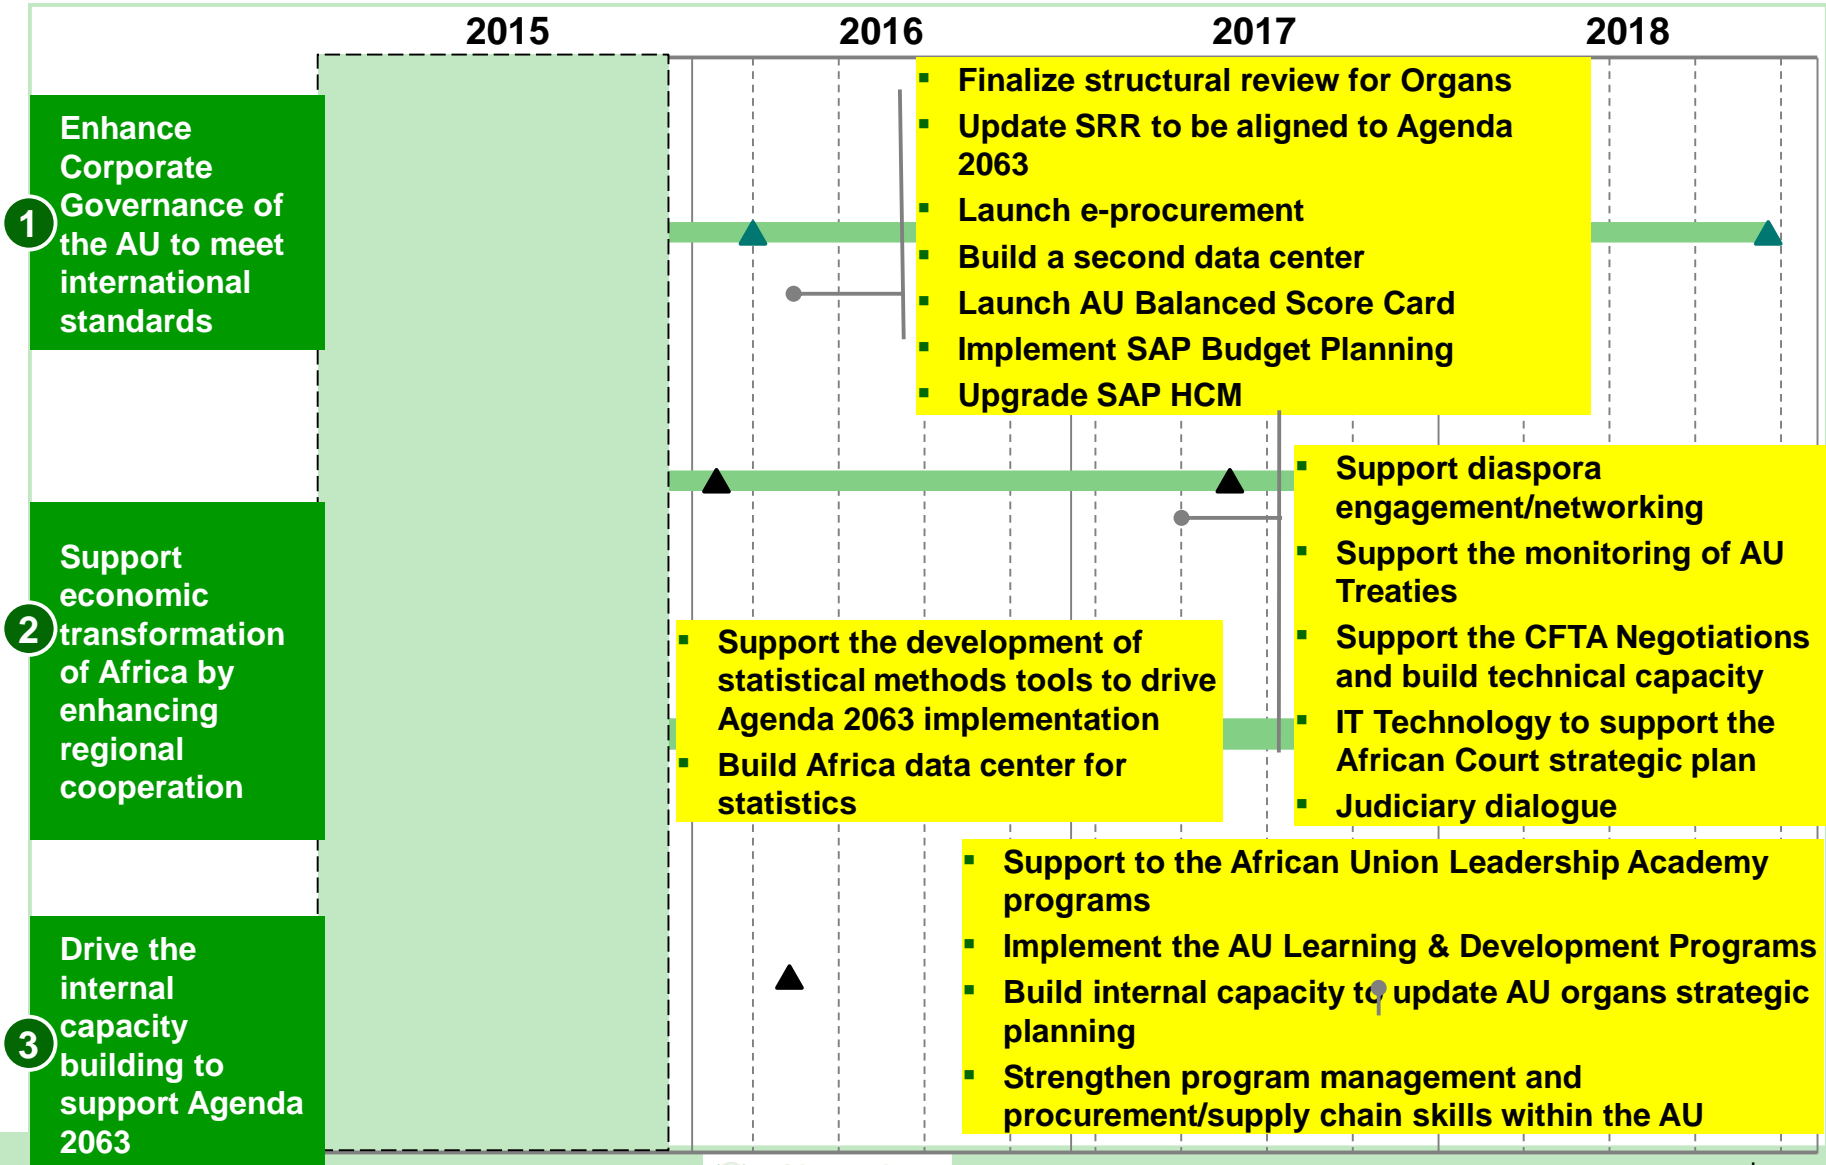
2015

2016

2017

2018

1 Enhance Corporate Governance of the AU to meet international standards

- Finalize structural review for Organs
- Update SRR to be aligned to Agenda 2063
- Launch e-procurement
- Build a second data center
- Launch AU Balanced Score Card
- Implement SAP Budget Planning
- Upgrade SAP HCM

2 Support economic transformation of Africa by enhancing regional cooperation

- Support diaspora engagement/networking
- Support the monitoring of AU Treaties
- Support the CFTA Negotiations and build technical capacity
- IT Technology to support the African Court strategic plan
- Judiciary dialogue

- Support the development of statistical methods tools to drive Agenda 2063 implementation
- Build Africa data center for statistics

3 Drive the internal capacity building to support Agenda 2063

- Support to the African Union Leadership Academy programs
- Implement the AU Learning & Development Programs
- Build internal capacity to update AU organs strategic planning
- Strengthen program management and procurement/supply chain skills within the AU